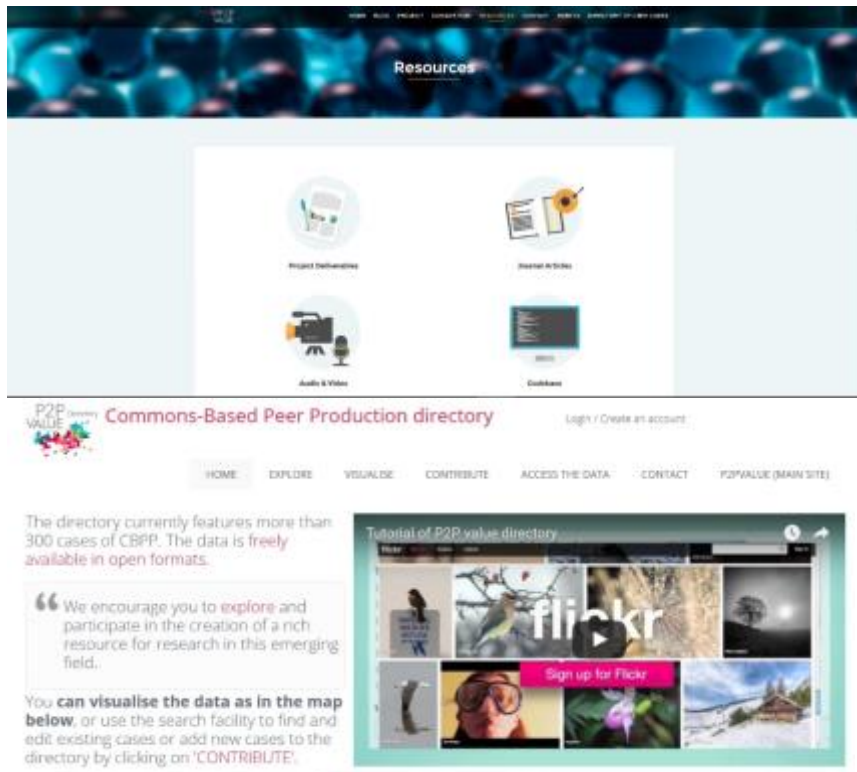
HOME BLOG PROJECT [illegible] RESOURCES CONTACT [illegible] DIRECTORY OF CBPP CASES

Resources

Project Deliverables

Journal Articles

Audio & Video

Codebase

P2P VALUE Directory

Commons-Based Peer Production directory

Login / Create an account

HOME EXPLORE VISUALISE CONTRIBUTE ACCESS THE DATA CONTACT P2PVALUE (MAIN SITE)

The directory currently features more than 300 cases of CBPP. The data is freely available in open formats.

We encourage you to explore and participate in the creation of a rich resource for research in this emerging field.

You can visualise the data as in the map below, or use the search facility to find and edit existing cases or add new cases to the directory by clicking on 'CONTRIBUTE'.

Tutorial of P2P value directory

flickr

Sign up for Flickr